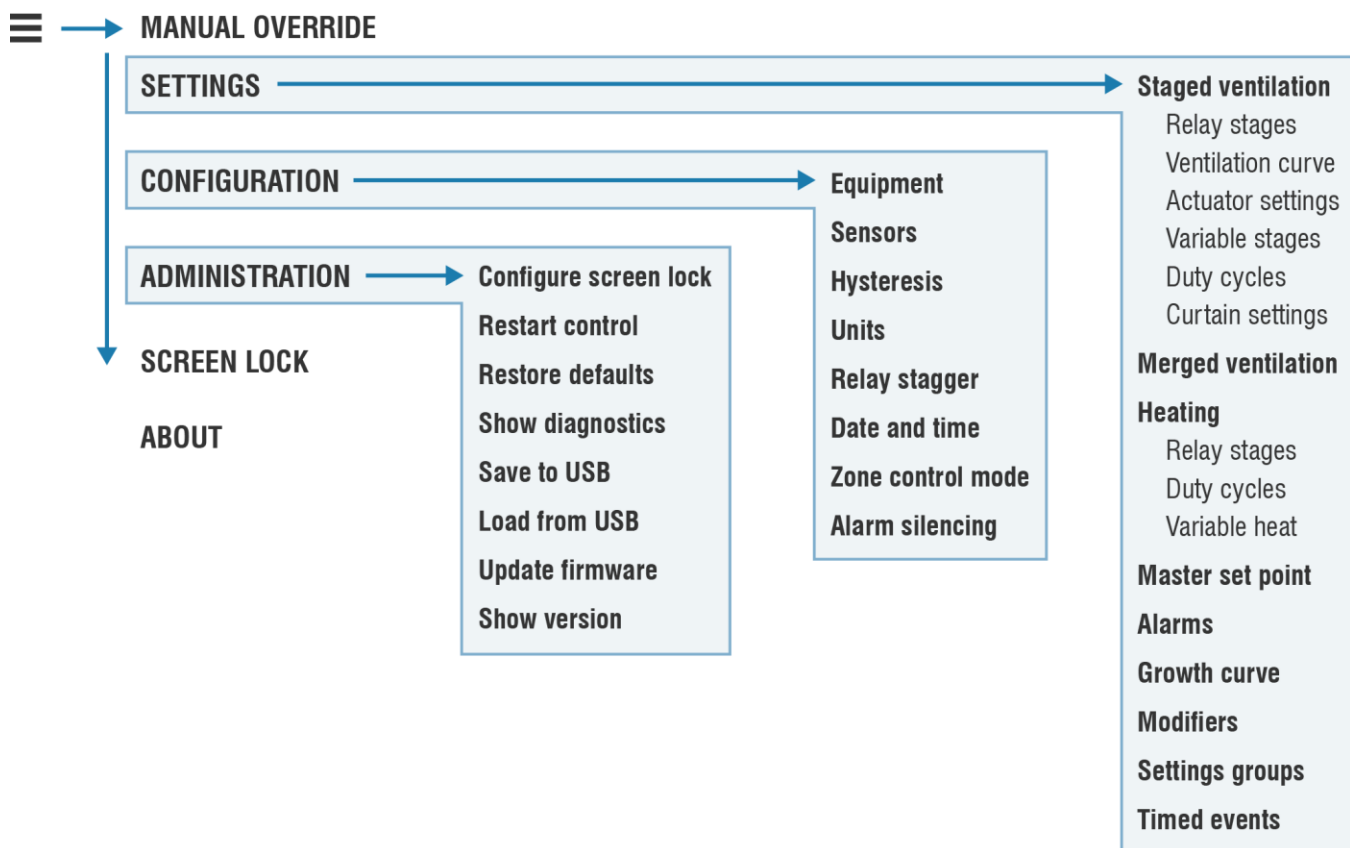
MANUAL OVERRIDE

SETTINGS

CONFIGURATION

ADMINISTRATION

SCREEN LOCK

ABOUT

Configure screen lock
Restart control
Restore defaults
Show diagnostics
Save to USB
Load from USB
Update firmware
Show version

Equipment
Sensors
Hysteresis
Units
Relay stagger
Date and time
Zone control mode
Alarm silencing

Staged ventilation
Relay stages
Ventilation curve
Actuator settings
Variable stages
Duty cycles
Curtain settings
Merged ventilation
Heating
Relay stages
Duty cycles
Variable heat
Master set point
Alarms
Growth curve
Modifiers
Settings groups
Timed events